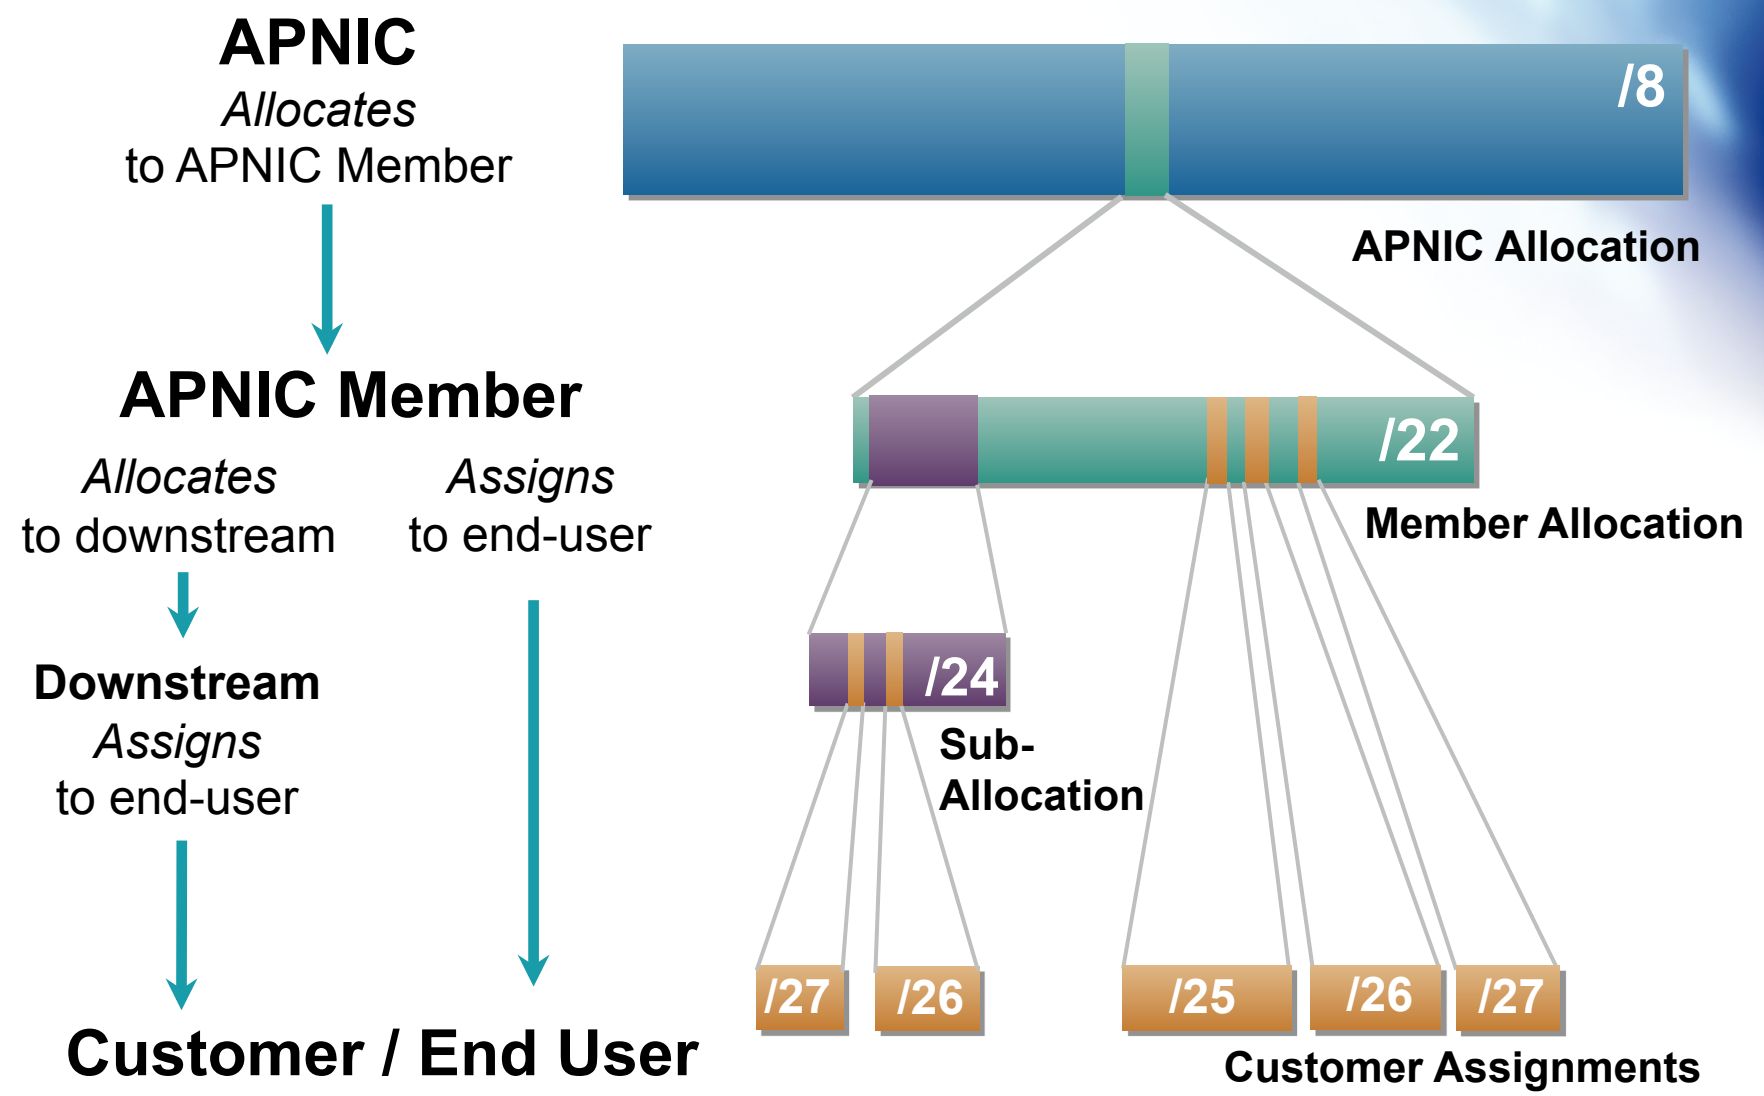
APNIC
*Allocates*
to APNIC Member

/8

APNIC Allocation

APNIC Member

*Allocates*
to downstream

*Assigns*
to end-user

/22

Member Allocation

Downstream
*Assigns*
to end-user

/24

Sub-Allocation

/27 /26 /25 /26 /27

Customer / End User

Customer Assignments